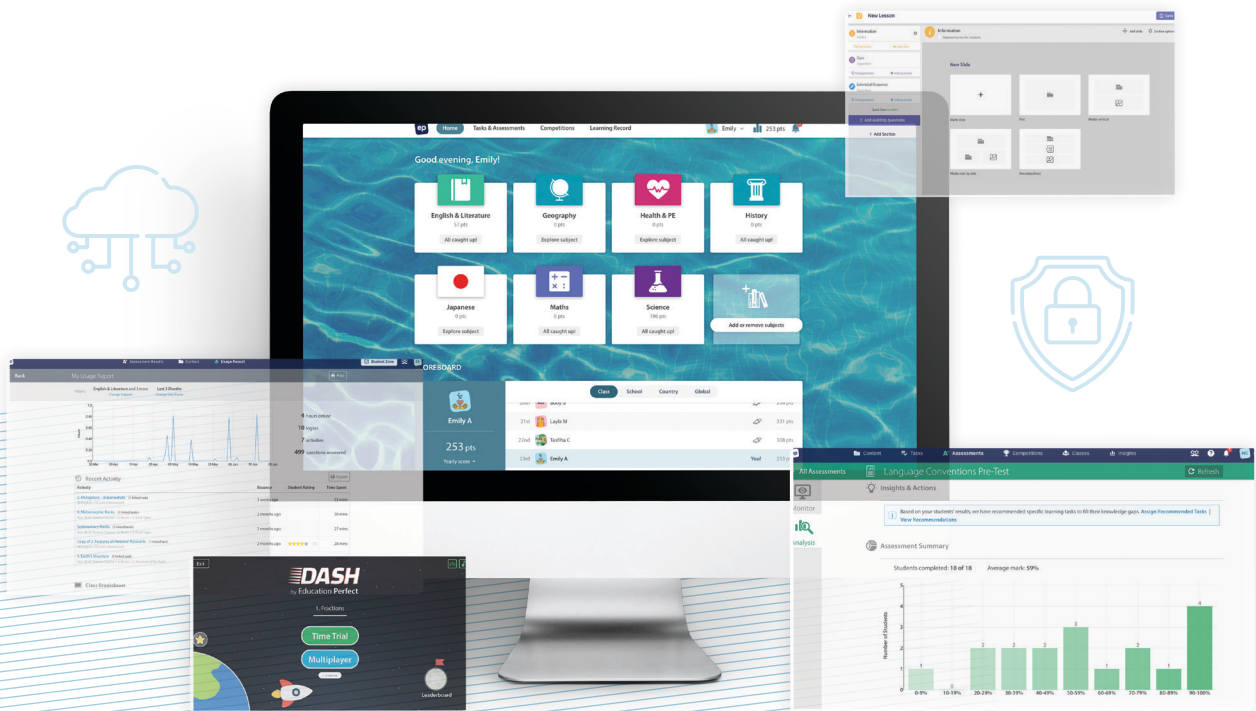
New Lesson

Information

New Slide

ep Home Tasks & Assessments Competitions Learning Record Emily 253 pts

Good evening, Emily!

English & Literature
57 pts
All caught up!

Geography
0 pts
Explore subject

Health & PE
0 pts
Explore subject

History
0 pts
All caught up!

Japanese
0 pts
Explore subject

Maths
0 pts
All caught up!

Science
196 pts
All caught up!

Add or remove subjects

My Usage Report
Back
Print

4 hours online
10 logins
7 activities
499 questions answered

Recent Activity
Activity Session Student Rating Time Spent
3 weeks ago
2 months ago
2 months ago
2 months ago
2 months ago

Class Breakdown

OREBOARD

Emily A
253 pts
Yearly score

Class School Country Global

31st Layla M 331 pts
22nd Tzaliha C 308 pts
23rd Emily A You! 253 pts

DASH
by Education Perfect
1. Fractions
Time Trial
Multiplayer
Leaderboard
Exit

Content Tasks Assessments Competitions Classes Insights

All Assessments
Language Conventions Pre-Test
Refresh
Monitor
Analysis
Insights & Actions
Based on your students' results, we have recommended specific learning tasks to fill their knowledge gaps. Assign Recommended Tasks | View Recommendations

Assessment Summary
Students completed: 18 of 18 Average mark: 59%

Number of Students
0-9% 10-19% 20-29% 30-39% 40-49% 50-59% 60-69% 70-79% 80-89% 90-100%
1 0 2 2 2 3 1 2 1 4